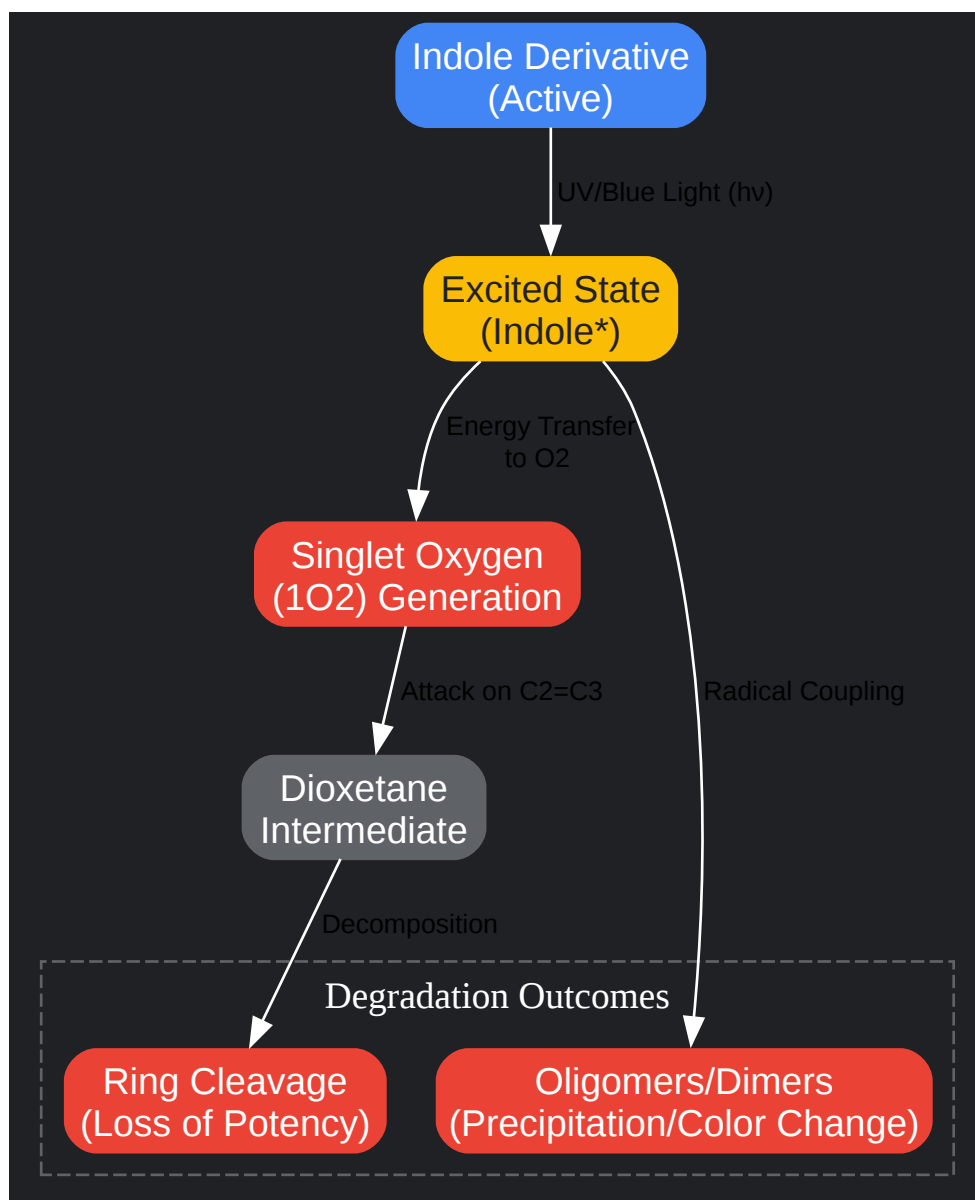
Indole Derivative (Active)

UV/Blue Light (hν)

Excited State (Indole*)

Energy Transfer to O2

Radical Coupling

Singlet Oxygen (1O2) Generation

Attack on C2=C3

Dioxetane Intermediate

Decomposition

Degradation Outcomes

Ring Cleavage (Loss of Potency)

Oligomers/Dimers (Precipitation/Color Change)